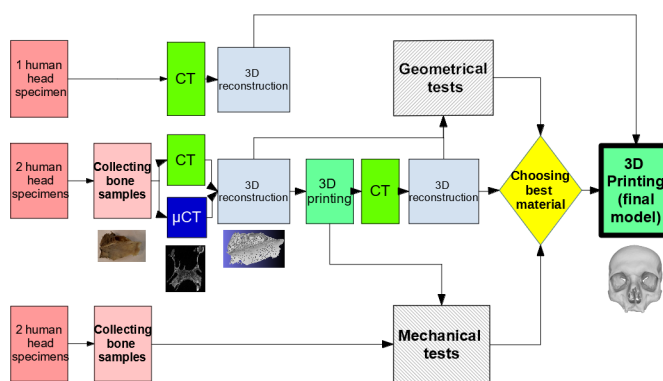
1 human head specimen

CT

3D reconstruction

Geometrical tests

2 human head specimens

Collecting bone samples

CT

μCT

3D reconstruction

3D printing

CT

3D reconstruction

Choosing best material

3D Printing (final model)

2 human head specimens

Collecting bone samples

Mechanical tests